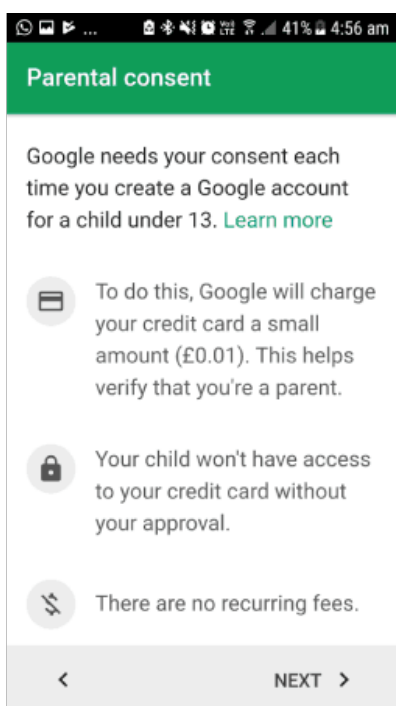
... 41% 4:56 am

Parental consent

Google needs your consent each time you create a Google account for a child under 13. Learn more

To do this, Google will charge your credit card a small amount (£0.01). This helps verify that you're a parent.

Your child won't have access to your credit card without your approval.

There are no recurring fees.

<

NEXT >